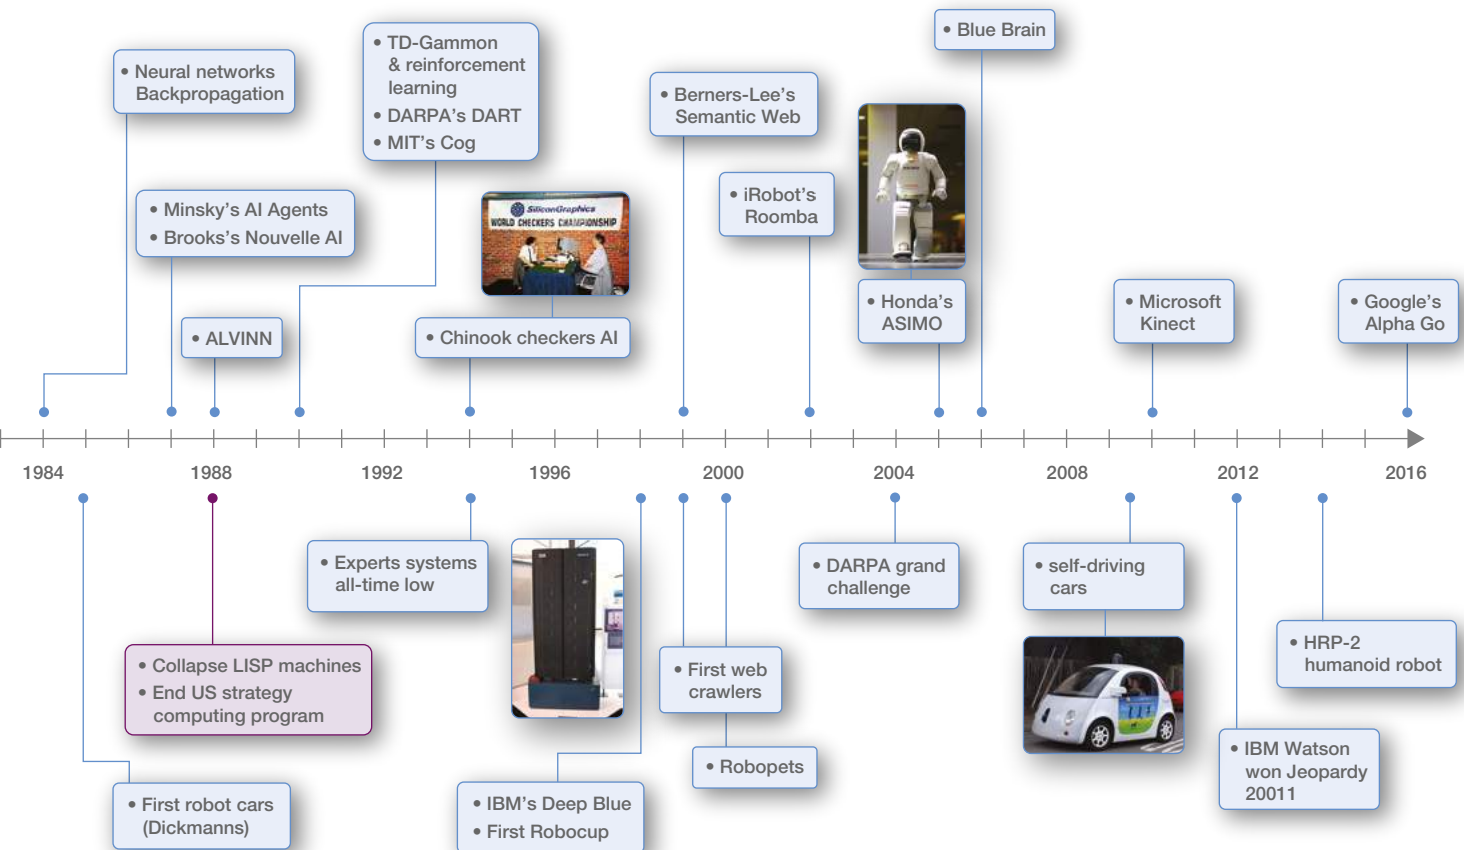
• Neural networks Backpropagation

• TD-Gammon & reinforcement learning
• DARPA's DART
• MIT's Cog

• Blue Brain

• Berners-Lee's Semantic Web

• Minsky's AI Agents
• Brooks's Nouvelle AI

SiliconGraphics
WORLD CHECKERS CHAMPIONSHIP

• iRobot's Roomba

• ALVINN

• Chinook checkers AI

• Honda's ASIMO

• Microsoft Kinect

• Google's Alpha Go

1984
1988
1992
1996
2000
2004
2008
2012
2016

• Experts systems all-time low

• DARPA grand challenge

• self-driving cars

• Collapse LISP machines
• End US strategy computing program

• First web crawlers

• HRP-2 humanoid robot

• Robopets

• IBM Watson won Jeopardy 20011

• First robot cars (Dickmanns)

• IBM's Deep Blue
• First Robocup